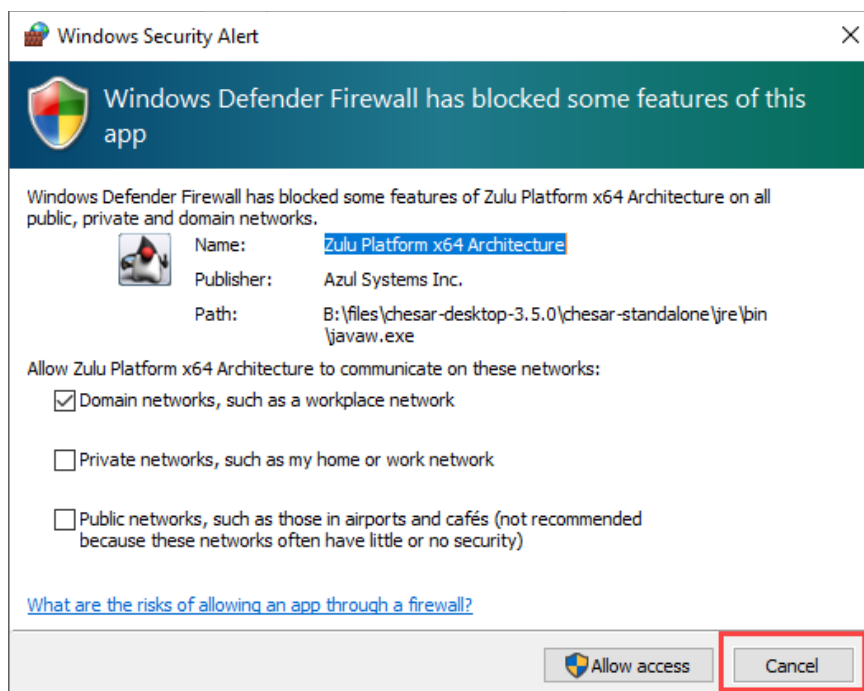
Windows Security Alert

Windows Defender Firewall has blocked some features of this app

Windows Defender Firewall has blocked some features of Zulu Platform x64 Architecture on all public, private and domain networks.

Name: Zulu Platform x64 Architecture

Publisher: Azul Systems Inc.

Path: B:\files\chesar-desktop-3.5.0\chesar-standalone\jre\bin\javaw.exe

Allow Zulu Platform x64 Architecture to communicate on these networks:

☑ Domain networks, such as a workplace network

☐ Private networks, such as my home or work network

☐ Public networks, such as those in airports and cafés (not recommended because these networks often have little or no security)

What are the risks of allowing an app through a firewall?

Allow access

Cancel